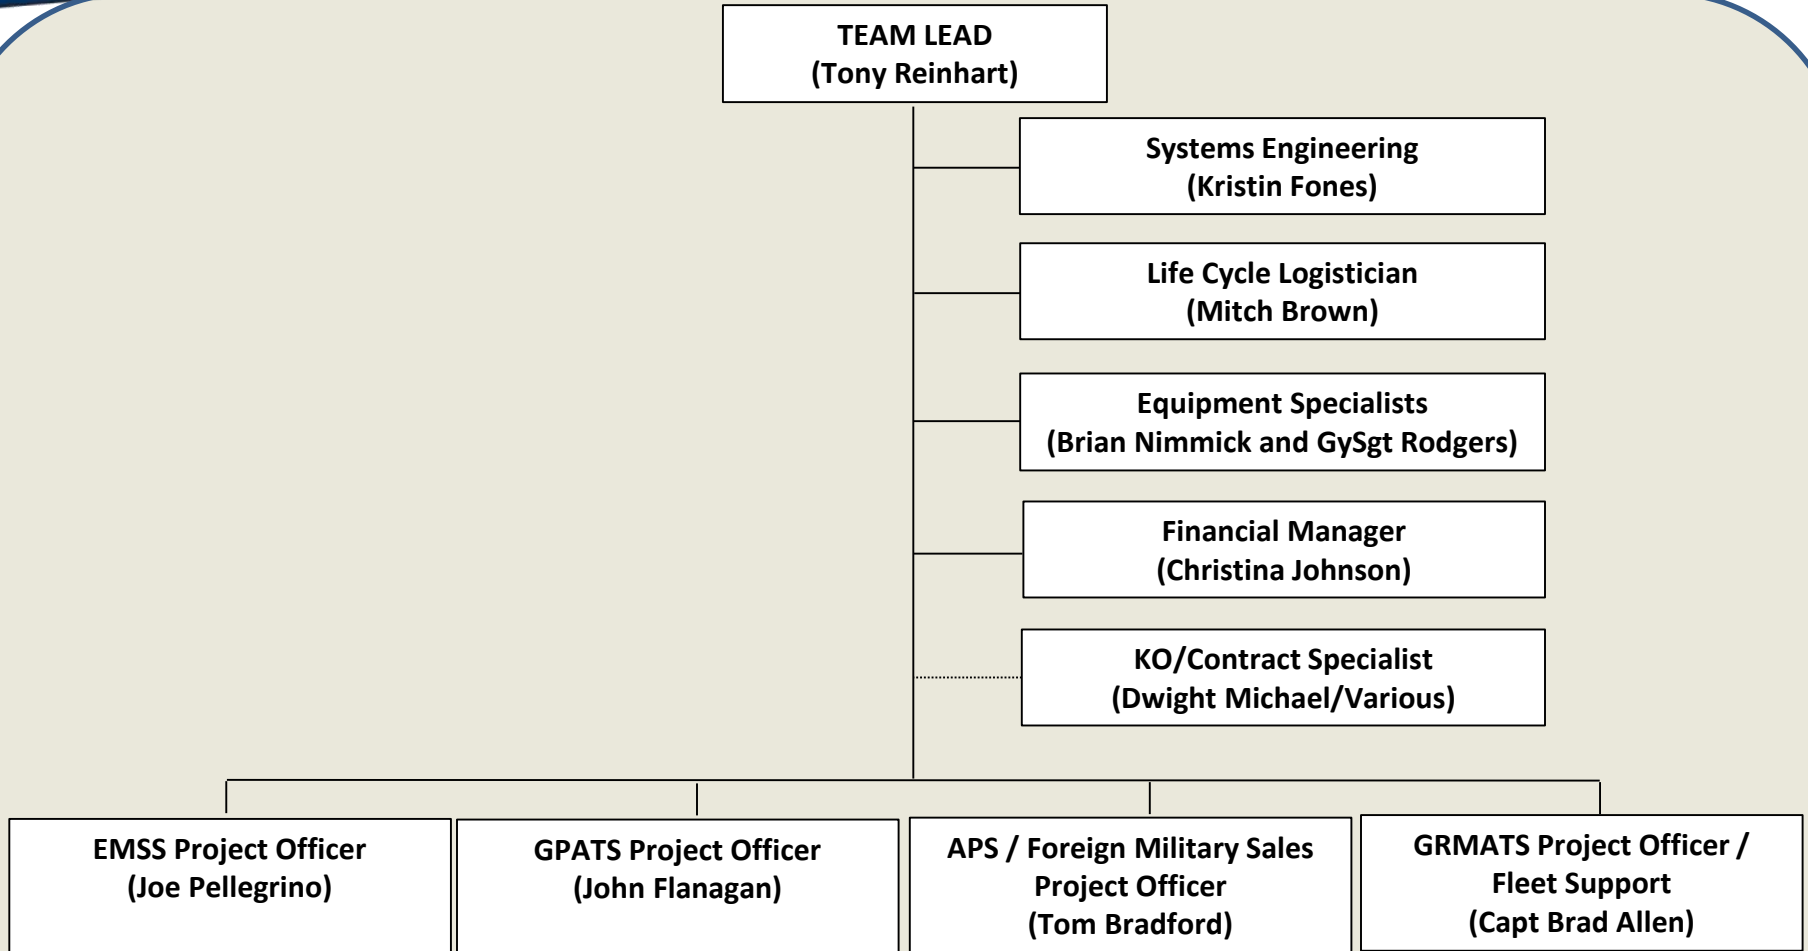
TEAM LEAD
(Tony Reinhart)

Systems Engineering
(Kristin Fones)

Life Cycle Logistician
(Mitch Brown)

Equipment Specialists
(Brian Nimmick and GySgt Rodgers)

Financial Manager
(Christina Johnson)

KO/Contract Specialist
(Dwight Michael/Various)

EMSS Project Officer
(Joe Pellegrino)

GPATS Project Officer
(John Flanagan)

APS / Foreign Military Sales Project Officer
(Tom Bradford)

GRMATS Project Officer / Fleet Support
(Capt Brad Allen)